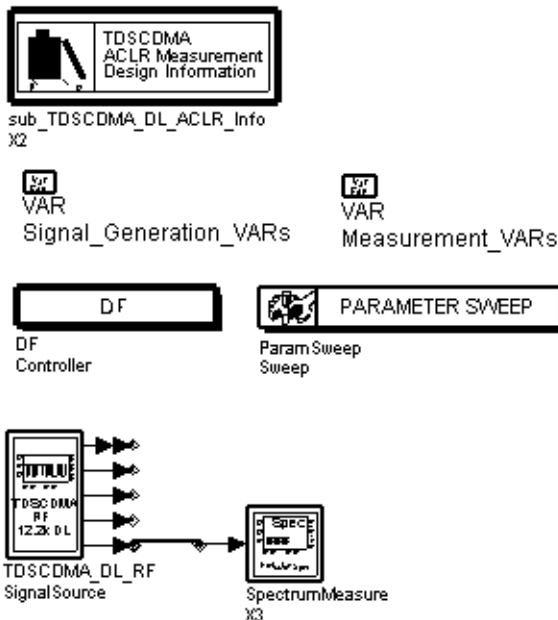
TDSCDMA
ACLR Measurement
Design Information

sub_TDSCDMA_DL_ACLR_Info
X2

VAR
Signal_Generation_VARs

VAR
Measurement_VARs

DF

DF
Controller

PARAMETER SWEEP

ParamSweep
Sweep

TDSCDMA
RF
12.2k DL

TDSCDMA_DL_RF
SignalSource

Spec

SpectrumMeasure
X3